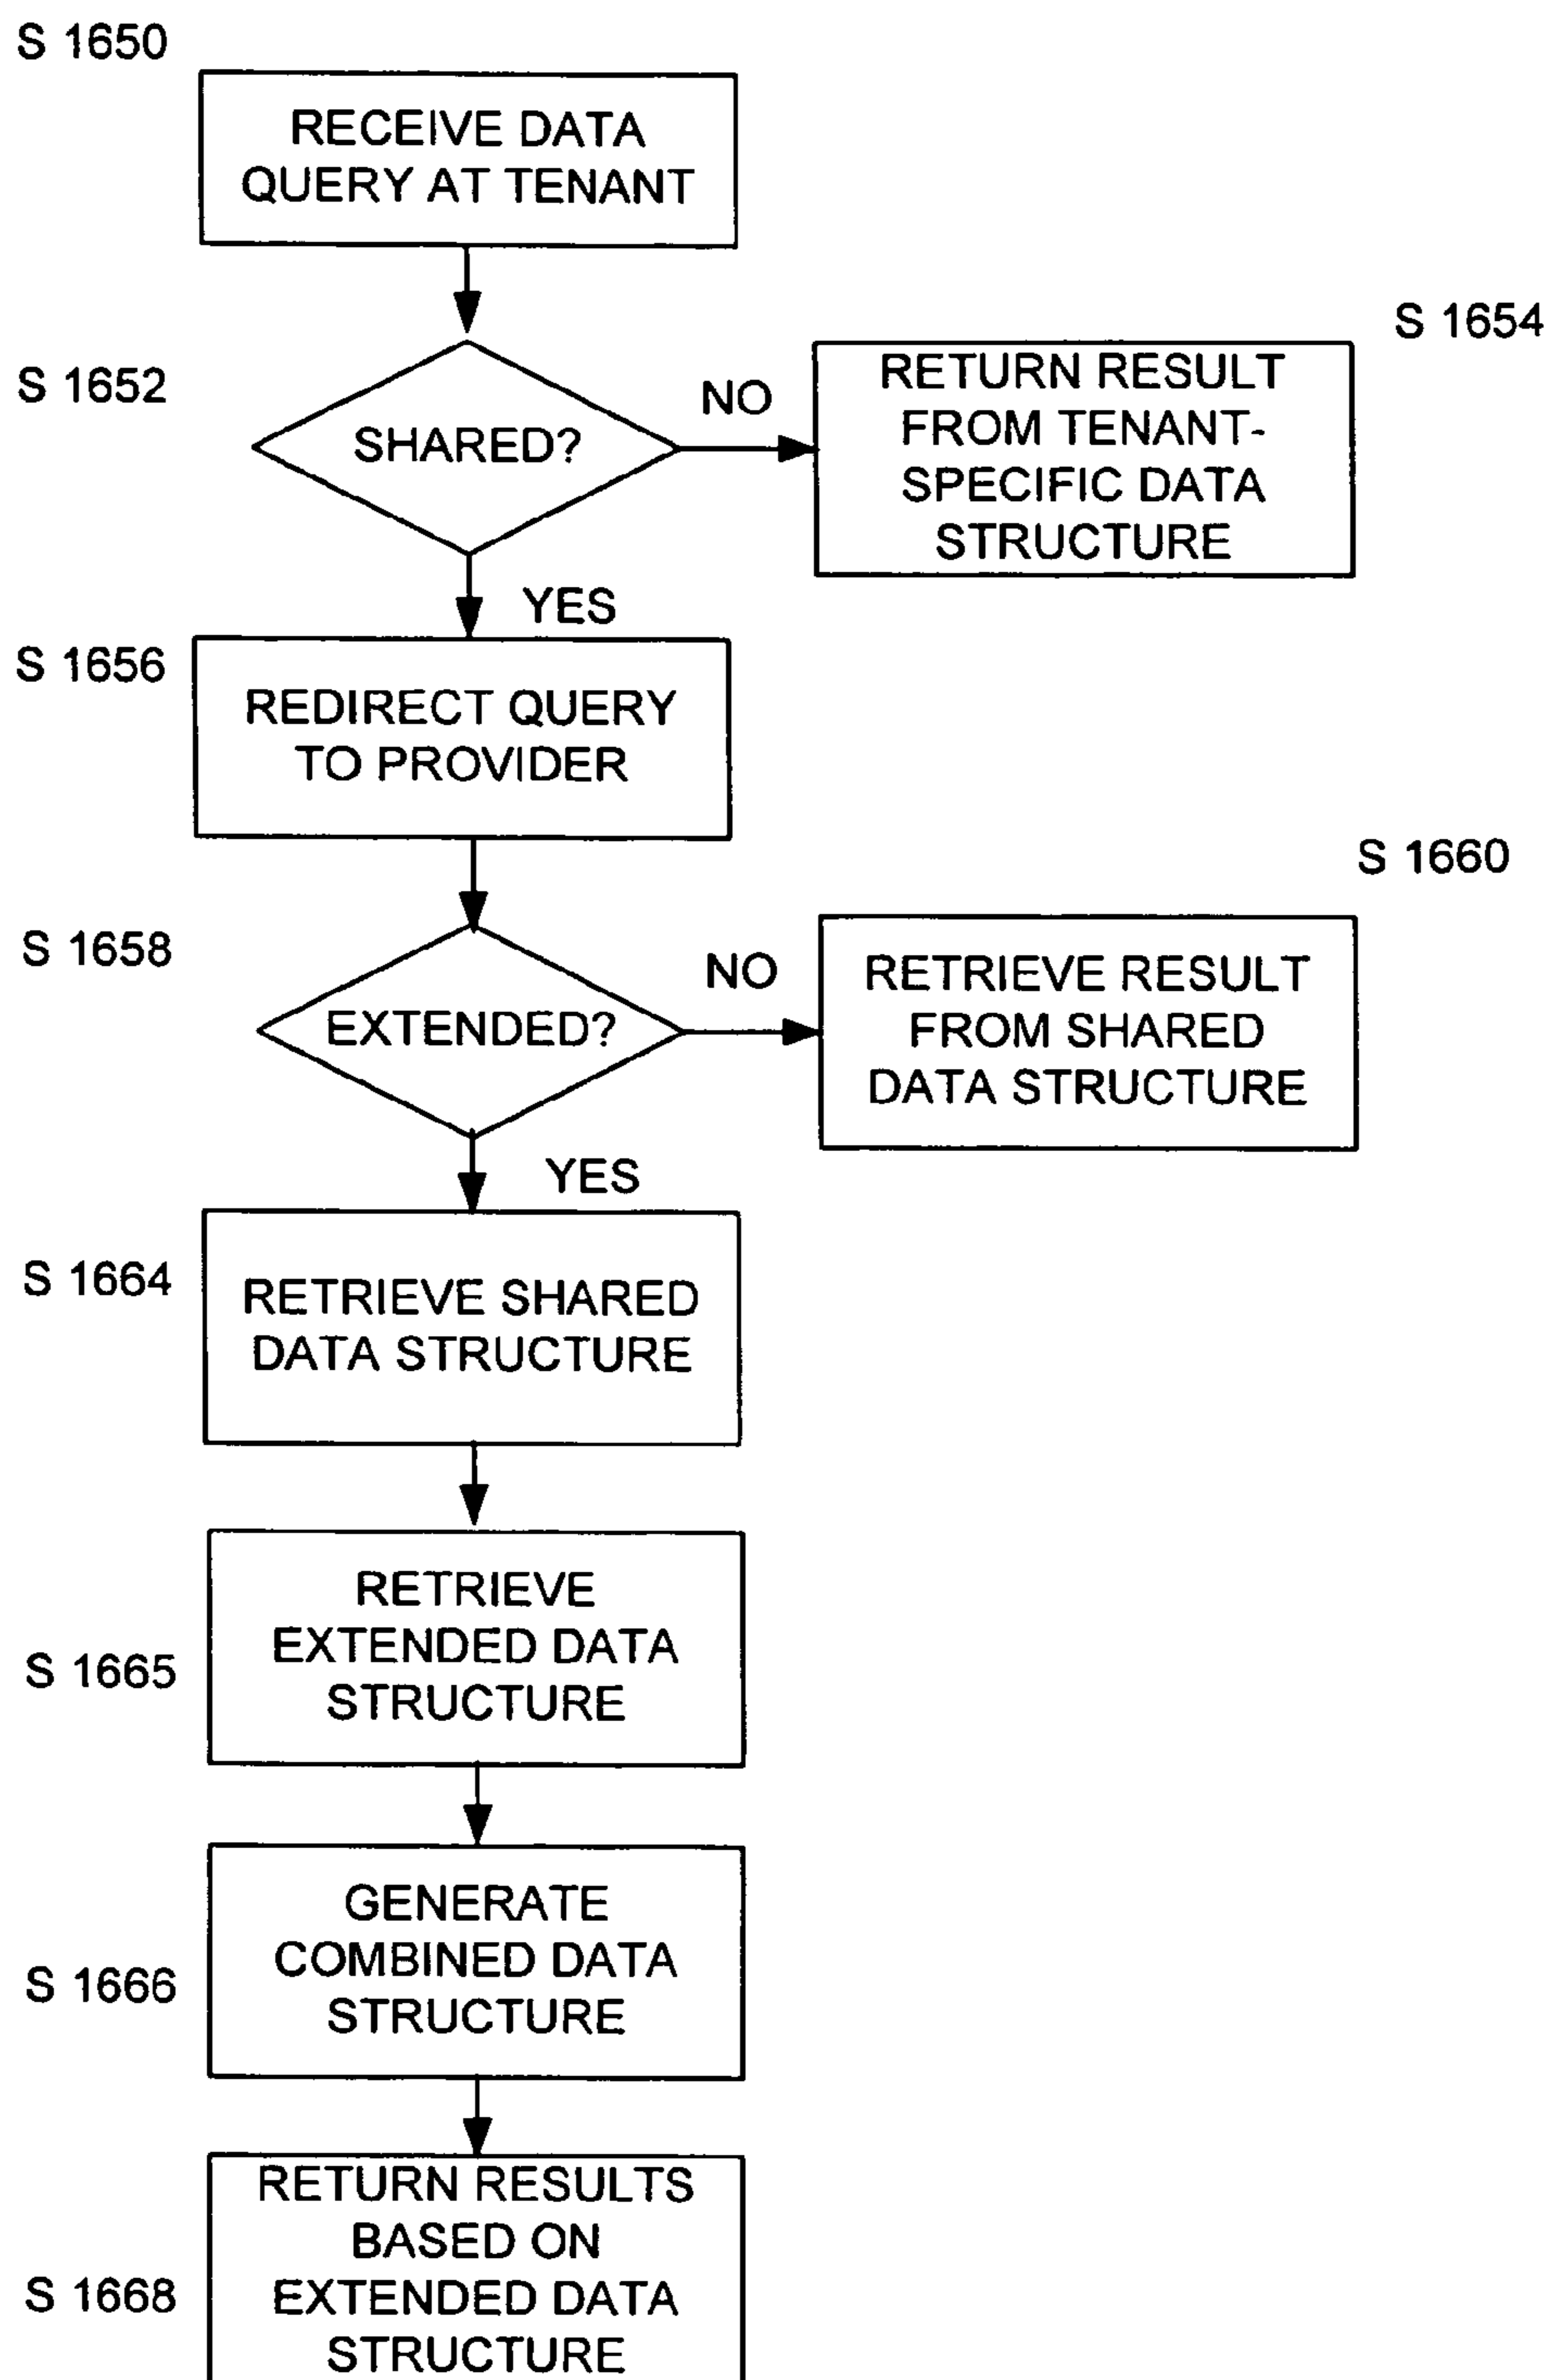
S 1650

RECEIVE DATA QUERY AT TENANT

S 1652

SHARED?

NO

S 1654

RETURN RESULT FROM TENANT-SPECIFIC DATA STRUCTURE

YES

S 1656

REDIRECT QUERY TO PROVIDER

S 1658

EXTENDED?

NO

S 1660

RETRIEVE RESULT FROM SHARED DATA STRUCTURE

YES

S 1664

RETRIEVE SHARED DATA STRUCTURE

S 1665

RETRIEVE EXTENDED DATA STRUCTURE

S 1666

GENERATE COMBINED DATA STRUCTURE

S 1668

RETURN RESULTS BASED ON EXTENDED DATA STRUCTURE